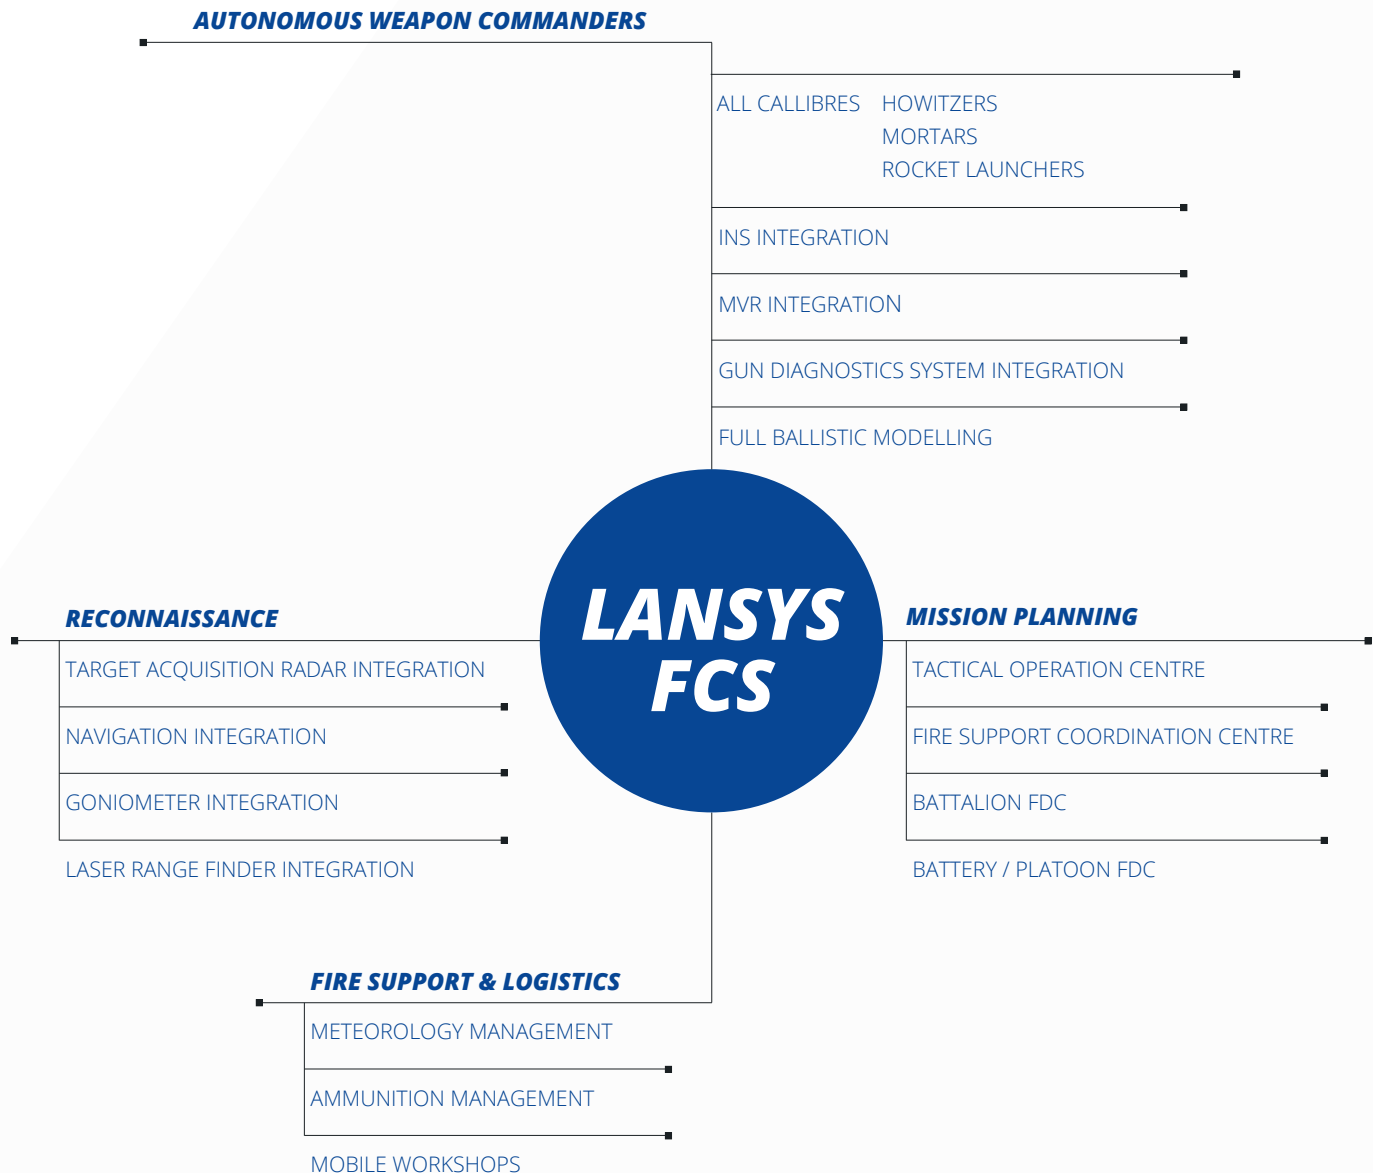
AUTONOMOUS WEAPON COMMANDERS

ALL CALLIBRES HOWITZERS
MORTARS
ROCKET LAUNCHERS

INS INTEGRATION

MVR INTEGRATION

GUN DIAGNOSTICS SYSTEM INTEGRATION

FULL BALLISTIC MODELLING

LANSYS FCS

RECONNAISSANCE

TARGET ACQUISITION RADAR INTEGRATION

NAVIGATION INTEGRATION

GONIOMETER INTEGRATION

LASER RANGE FINDER INTEGRATION

MISSION PLANNING

TACTICAL OPERATION CENTRE

FIRE SUPPORT COORDINATION CENTRE

BATTALION FDC

BATTERY / PLATOON FDC

FIRE SUPPORT & LOGISTICS

METEOROLOGY MANAGEMENT

AMMUNITION MANAGEMENT

MOBILE WORKSHOPS